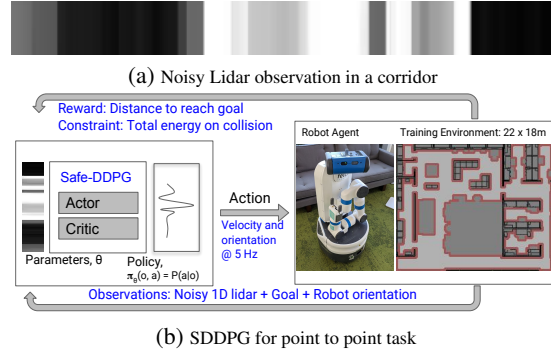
(a) Noisy Lidar observation in a corridor

Reward: Distance to reach goal
Constraint: Total energy on collision

Safe-DDPG

Actor

Critic

Parameters, θ

Policy,
$\pi_\theta(o, a) = P(a|o)$

Action

Velocity and orientation @ 5 Hz

Robot Agent

Training Environment: 22 x 18m

Observations: Noisy 1D lidar + Goal + Robot orientation

(b) SDDPG for point to point task